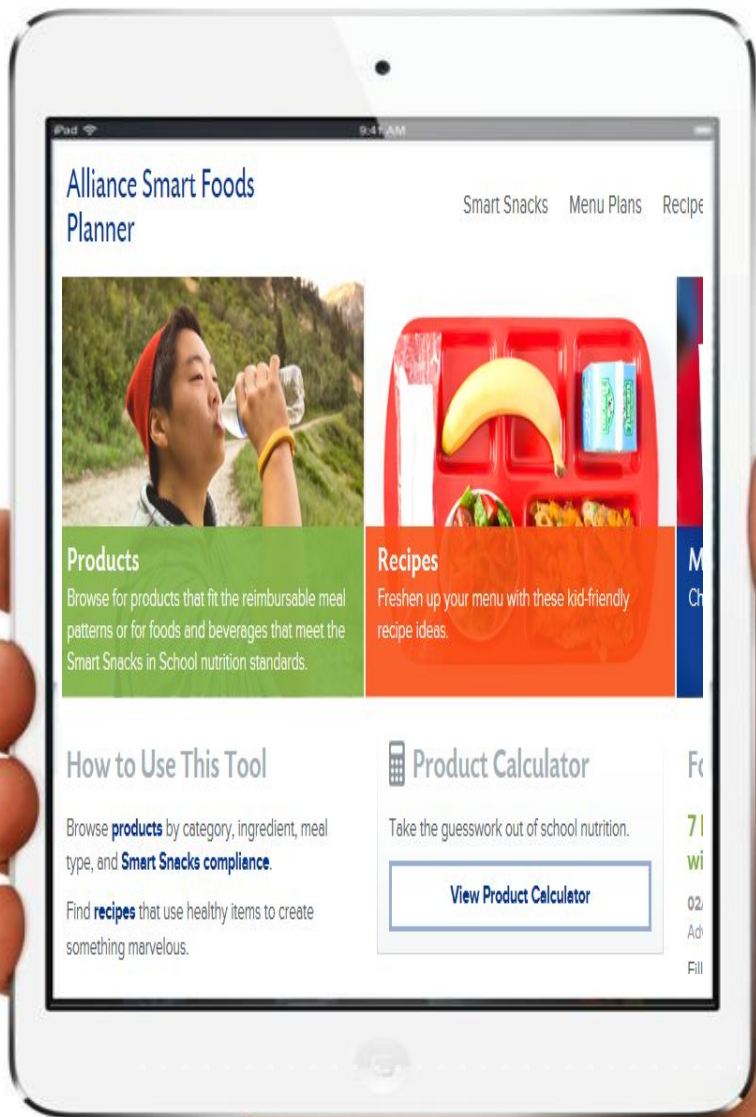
iPad

9:41 AM

Alliance Smart Foods Planner

Smart Snacks Menu Plans Recipe

Products
Browse for products that fit the reimbursable meal patterns or for foods and beverages that meet the Smart Snacks in School nutrition standards.

Recipes
Freshen up your menu with these kid-friendly recipe ideas.

M
Ch

How to Use This Tool

Browse **products** by category, ingredient, meal type, and **Smart Snacks compliance**.

Find **recipes** that use healthy items to create something marvelous.

Product Calculator

Take the guesswork out of school nutrition.

View Product Calculator

Fo

7 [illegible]
wi

02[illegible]
Ad

Fil